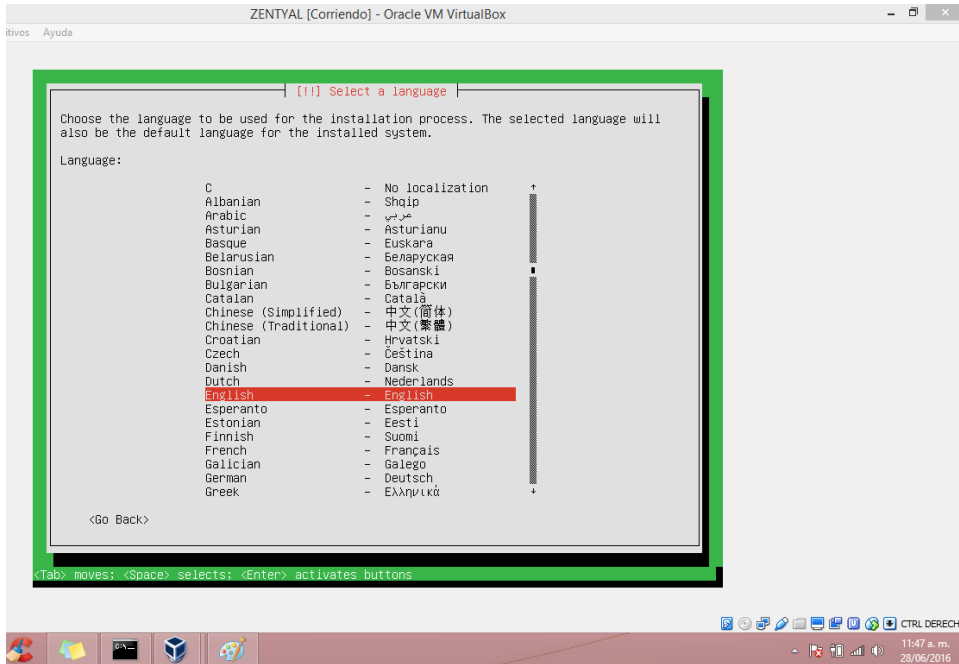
ZENTYAL [Corriendo] - Oracle VM VirtualBox

itivos Ayuda

[!!] Select a language

Choose the language to be used for the installation process. The selected language will also be the default language for the installed system.

Language:

| | | |
|---|---|---|
| C | – | No localization |
| Albanian | – | Shqip |
| Arabic | – | عربي |
| Asturian | – | Asturianu |
| Basque | – | Euskara |
| Belarusian | – | Беларуская |
| Bosnian | – | Bosanski |
| Bulgarian | – | Български |
| Catalan | – | Català |
| Chinese (Simplified) | – | 中文(简体) |
| Chinese (Traditional) | – | 中文(繁體) |
| Croatian | – | Hrvatski |
| Czech | – | Čeština |
| Danish | – | Dansk |
| Dutch | – | Nederlands |
| English | – | English |
| Esperanto | – | Esperanto |
| Estonian | – | Eesti |
| Finnish | – | Suomi |
| French | – | Français |
| Galician | – | Galego |
| German | – | Deutsch |
| Greek | – | Ελληνικά |

<Go Back>

<Tab> moves; <Space> selects; <Enter> activates buttons

CTRL DERECH

11:47 a. m.
28/06/2016